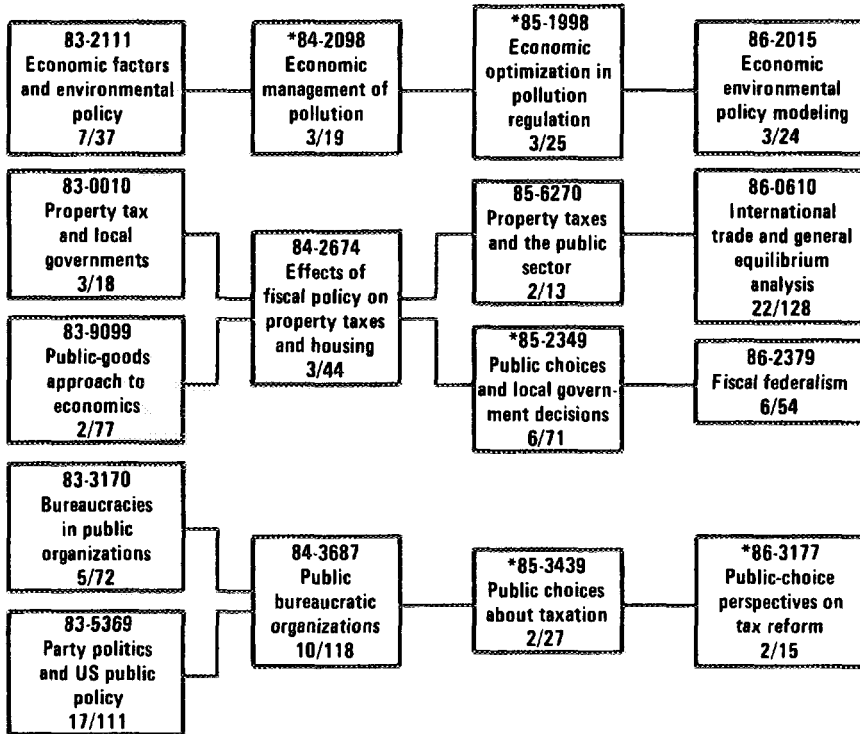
83-2111
Economic factors and environmental policy
7/37

*84-2098
Economic management of pollution
3/19

*85-1998
Economic optimization in pollution regulation
3/25

86-2015
Economic environmental policy modeling
3/24

83-0010
Property tax and local governments
3/18

83-9099
Public-goods approach to economics
2/77

84-2674
Effects of fiscal policy on property taxes and housing
3/44

85-6270
Property taxes and the public sector
2/13

*85-2349
Public choices and local government decisions
6/71

86-0610
International trade and general equilibrium analysis
22/128

86-2379
Fiscal federalism
6/54

83-3170
Bureaucracies in public organizations
5/72

83-5369
Party politics and US public policy
17/111

84-3687
Public bureaucratic organizations
10/118

*85-3439
Public choices about taxation
2/27

*86-3177
Public-choice perspectives on tax reform
2/15